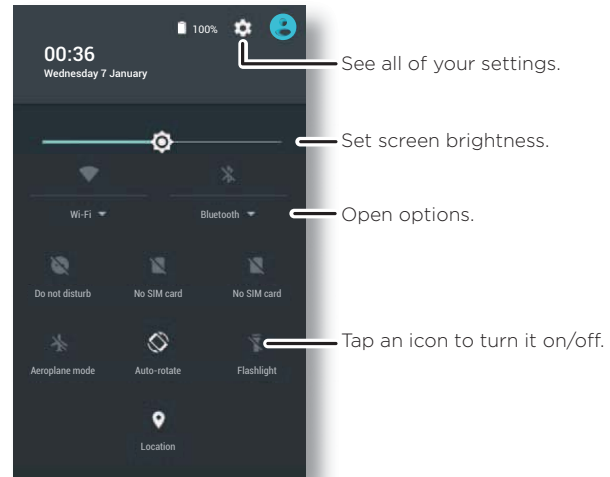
100%

00:36
Wednesday 7 January

See all of your settings.

Set screen brightness.

Wi-Fi

Bluetooth

Open options.

Do not disturb

No SIM card

No SIM card

Aeroplane mode

Auto-rotate

Flashlight

Tap an icon to turn it on/off.

Location